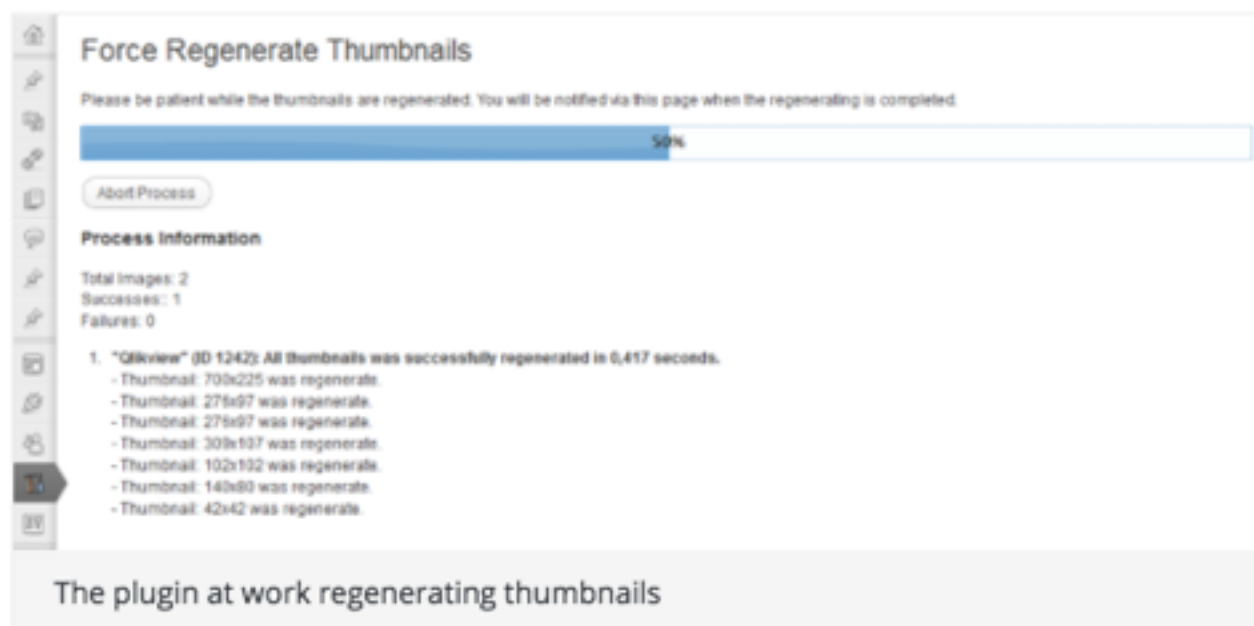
Force Regenerate Thumbnails

Please be patient while the thumbnails are regenerated. You will be notified via this page when the regenerating is completed.

50%

Abort Process

Process Information

Total Images: 2
Successes: 1
Failures: 0

1. "Qlikview" (ID 1242): All thumbnails was successfully regenerated in 0,417 seconds.
- Thumbnail: 700x225 was regenerate.
- Thumbnail: 276x97 was regenerate.
- Thumbnail: 276x97 was regenerate.
- Thumbnail: 309x107 was regenerate.
- Thumbnail: 102x102 was regenerate.
- Thumbnail: 140x80 was regenerate.
- Thumbnail: 42x42 was regenerate.

The plugin at work regenerating thumbnails